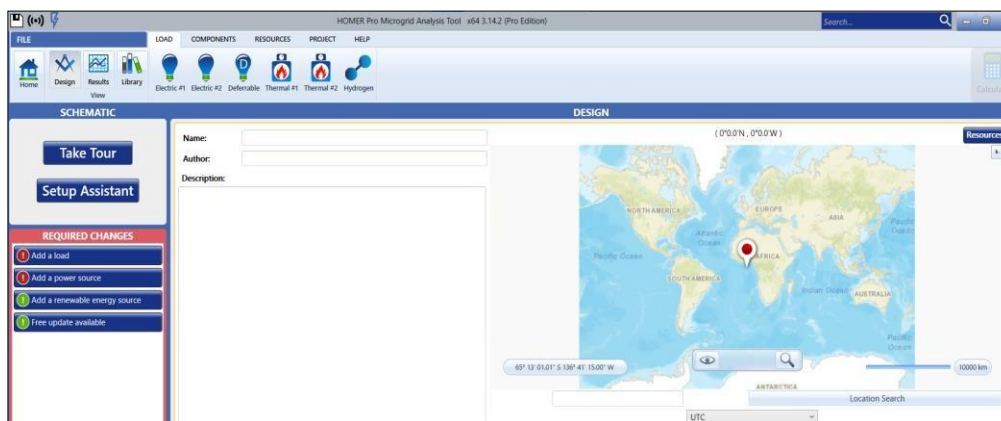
HOMER Pro Microgrid Analysis Tool x64 3.14.2 (Pro Edition)

Search...

FILE

LOAD COMPONENTS RESOURCES PROJECT HELP

Home Design Results Library
View

Electric #1 Electric #2 Deferrable Thermal #1 Thermal #2 Hydrogen

Calcula

SCHEMATIC

DESIGN

Take Tour

Setup Assistant

REQUIRED CHANGES

Add a load

Add a power source

Add a renewable energy source

Free update available

Name:

Author:

Description:

( 0°0.0'N , 0°0.0'W )

Resources

NORTH AMERICA

EUROPE

ASIA

Pacific Ocean

Atlantic Ocean

Pacific Ocean

AFRICA

SOUTH AMERICA

Indian Ocean

AUSTRALIA

Pacific Ocean

ANTARCTICA

65° 13' 01.01" S 136° 41' 15.00" W

10000 km

Location Search

UTC